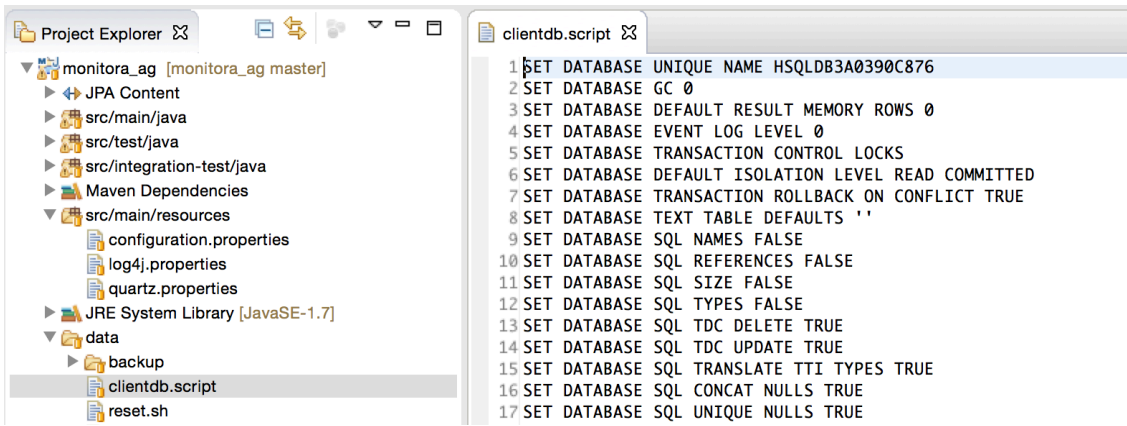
Project Explorer

monitora_ag [monitora_ag master]
JPA Content
src/main/java
src/test/java
src/integration-test/java
Maven Dependencies
src/main/resources
configuration.properties
log4j.properties
quartz.properties
JRE System Library [JavaSE-1.7]
data
backup
clientdb.script
reset.sh

clientdb.script

1 SET DATABASE UNIQUE NAME HSQLDB3A0390C876
2 SET DATABASE GC 0
3 SET DATABASE DEFAULT RESULT MEMORY ROWS 0
4 SET DATABASE EVENT LOG LEVEL 0
5 SET DATABASE TRANSACTION CONTROL LOCKS
6 SET DATABASE DEFAULT ISOLATION LEVEL READ COMMITTED
7 SET DATABASE TRANSACTION ROLLBACK ON CONFLICT TRUE
8 SET DATABASE TEXT TABLE DEFAULTS ''
9 SET DATABASE SQL NAMES FALSE
10 SET DATABASE SQL REFERENCES FALSE
11 SET DATABASE SQL SIZE FALSE
12 SET DATABASE SQL TYPES FALSE
13 SET DATABASE SQL TDC DELETE TRUE
14 SET DATABASE SQL TDC UPDATE TRUE
15 SET DATABASE SQL TRANSLATE TTI TYPES TRUE
16 SET DATABASE SQL CONCAT NULLS TRUE
17 SET DATABASE SQL UNIQUE NULLS TRUE